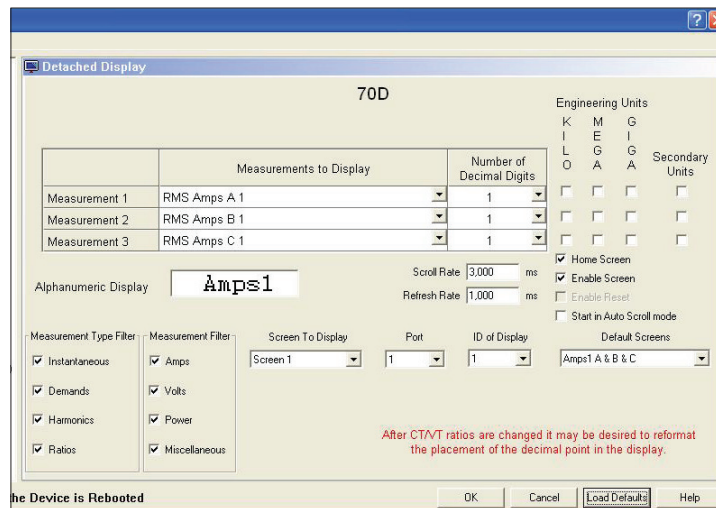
?

Detached Display

70D

Engineering Units

| K I L O | M E G A | G I G A | Secondary Units |
|---|---|---|---|

|  | Measurements to Display | Number of Decimal Digits |
|---|---|---|
| Measurement 1 | RMS Amps A 1 | 1 |
| Measurement 2 | RMS Amps B 1 | 1 |
| Measurement 3 | RMS Amps C 1 | 1 |

Alphanumeric Display Amps1

Scroll Rate 3,000 ms

Refresh Rate 1,000 ms

☑ Home Screen
☑ Enable Screen
☐ Enable Reset
☐ Start in Auto Scroll mode

Measurement Type Filter
☑ Instantaneous
☑ Demands
☑ Harmonics
☑ Ratios

Measurement Filter
☑ Amps
☑ Volts
☑ Power
☑ Miscellaneous

Screen To Display
Screen 1

Port
1

ID of Display
1

Default Screens
Amps1 A & B & C

After CT/VT ratios are changed it may be desired to reformat the placement of the decimal point in the display.

he Device is Rebooted

OK Cancel Load Defaults Help